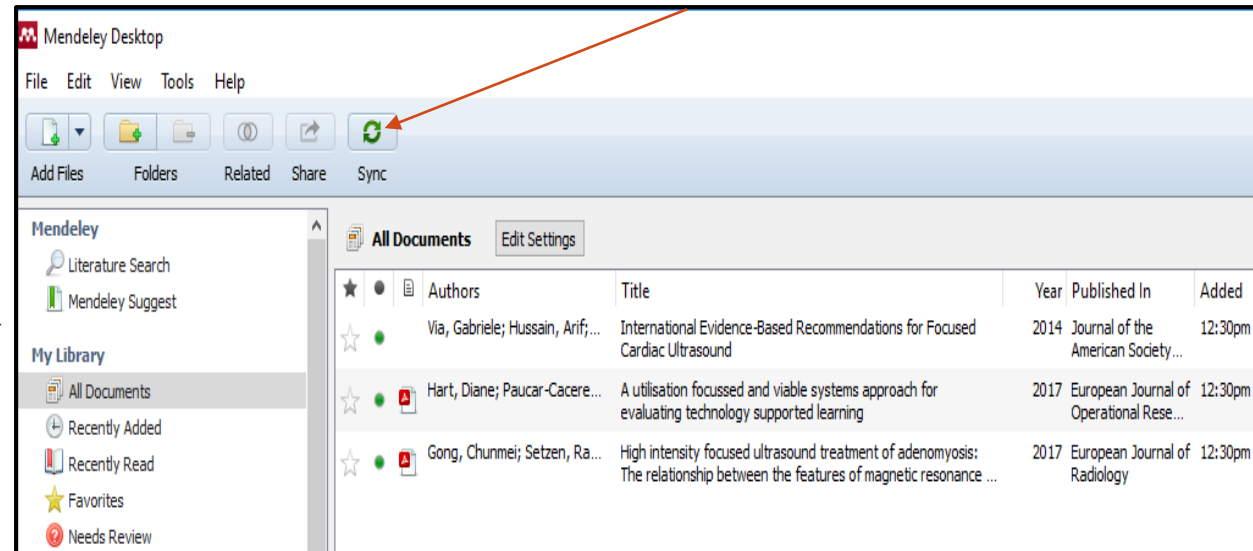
Mendeley Desktop

File Edit View Tools Help

Add Files Folders Related Share Sync

Mendeley
Literature Search
Mendeley Suggest

My Library
All Documents
Recently Added
Recently Read
Favorites
Needs Review

All Documents Edit Settings

| | | | Authors | Title | Year | Published In | Added |
|---|---|---|---|---|---|---|---|
| | | | Via, Gabriele; Hussain, Arif;... | International Evidence-Based Recommendations for Focused Cardiac Ultrasound | 2014 | Journal of the American Society... | 12:30pm |
| | | | Hart, Diane; Paucar-Cacere... | A utilisation focussed and viable systems approach for evaluating technology supported learning | 2017 | European Journal of Operational Rese... | 12:30pm |
| | | | Gong, Chunmei; Setzen, Ra... | High intensity focused ultrasound treatment of adenomyosis: The relationship between the features of magnetic resonance ... | 2017 | European Journal of Radiology | 12:30pm |